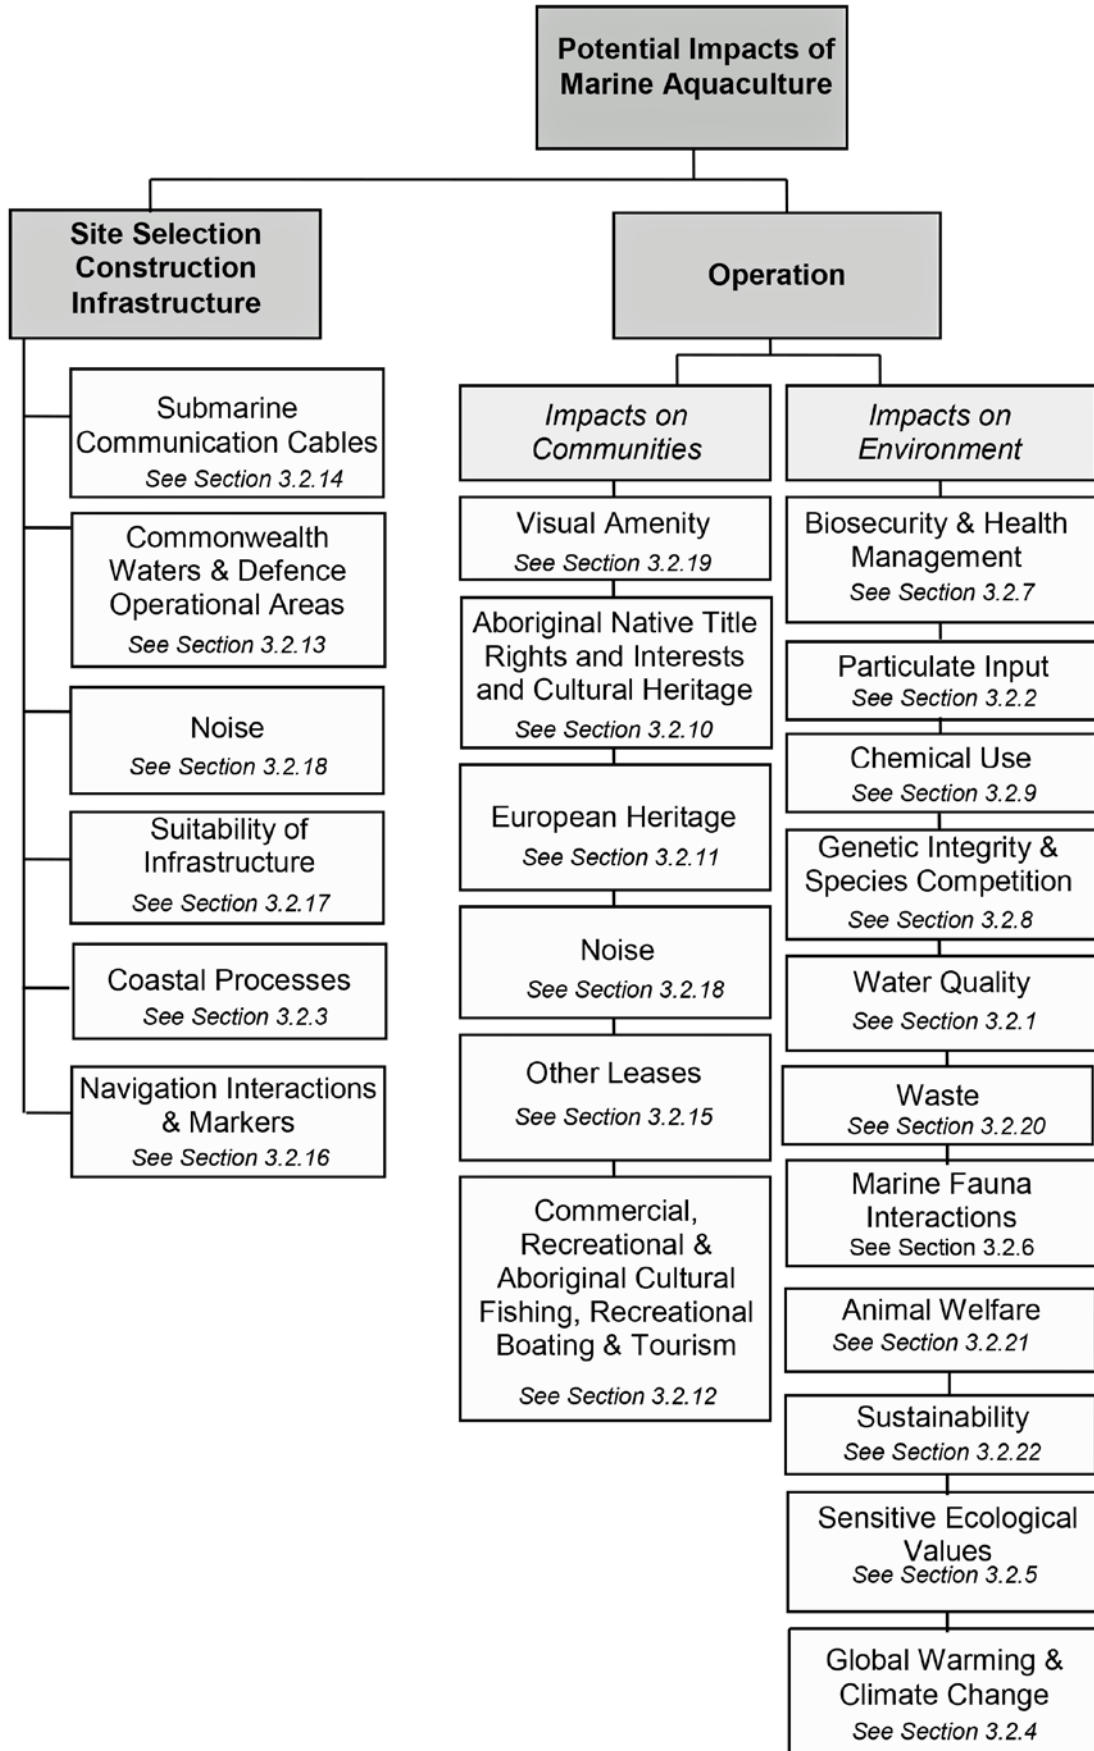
Potential Impacts of Marine Aquaculture

Site Selection Construction Infrastructure

Submarine Communication Cables
See Section 3.2.14

Commonwealth Waters & Defence Operational Areas
See Section 3.2.13

Noise
See Section 3.2.18

Suitability of Infrastructure
See Section 3.2.17

Coastal Processes
See Section 3.2.3

Navigation Interactions & Markers
See Section 3.2.16

Operation

Impacts on Communities

Visual Amenity
See Section 3.2.19

Aboriginal Native Title Rights and Interests and Cultural Heritage
See Section 3.2.10

European Heritage
See Section 3.2.11

Noise
See Section 3.2.18

Other Leases
See Section 3.2.15

Commercial, Recreational & Aboriginal Cultural Fishing, Recreational Boating & Tourism
See Section 3.2.12

Impacts on Environment

Biosecurity & Health Management
See Section 3.2.7

Particulate Input
See Section 3.2.2

Chemical Use
See Section 3.2.9

Genetic Integrity & Species Competition
See Section 3.2.8

Water Quality
See Section 3.2.1

Waste
See Section 3.2.20

Marine Fauna Interactions
See Section 3.2.6

Animal Welfare
See Section 3.2.21

Sustainability
See Section 3.2.22

Sensitive Ecological Values
See Section 3.2.5

Global Warming & Climate Change
See Section 3.2.4